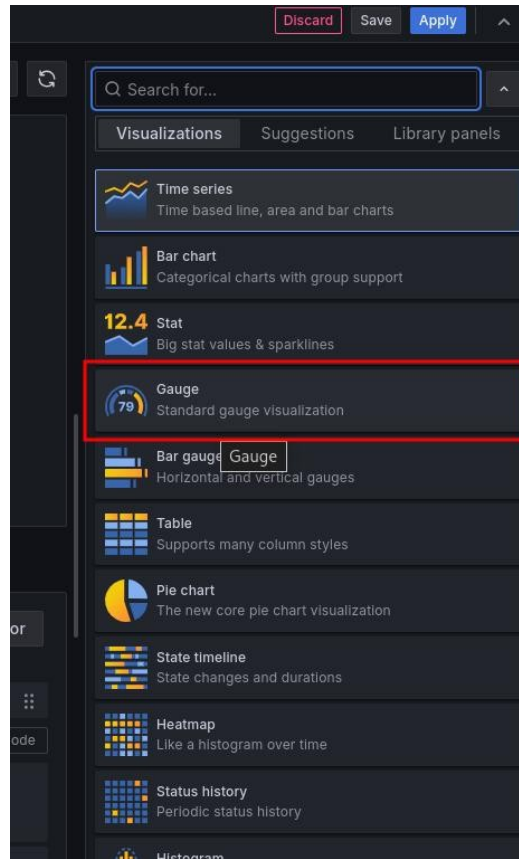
Discard Save Apply

Search for...

Visualizations Suggestions Library panels

Time series
Time based line, area and bar charts

Bar chart
Categorical charts with group support

12.4 Stat
Big stat values & sparklines

79 Gauge
Standard gauge visualization

Bar gauge Gauge
Horizontal and vertical gauges

Table
Supports many column styles

Pie chart
The new core pie chart visualization

State timeline
State changes and durations

Heatmap
Like a histogram over time

Status history
Periodic status history

Histogram

or

ode